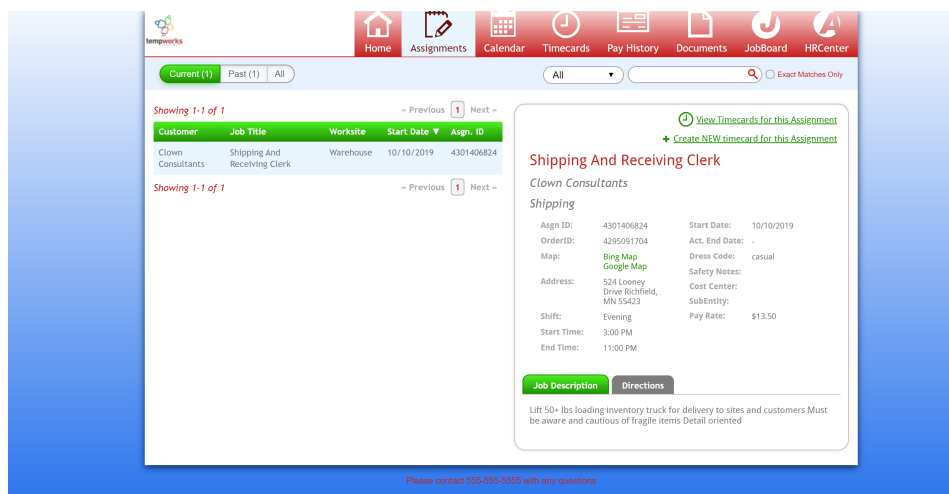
tempworks

Home Assignments Calendar Timecards Pay History Documents JobBoard HRCenter

Current (1) Past (1) All

All

Exact Matches Only

Showing 1-1 of 1

« Previous 1 Next »

| Customer | Job Title | Worksite | Start Date ▼ | Asgn. ID |
|---|---|---|---|---|
| Clown Consultants | Shipping And Receiving Clerk | Warehouse | 10/10/2019 | 4301406824 |

Showing 1-1 of 1

« Previous 1 Next »

View Timecards for this Assignment

+ Create NEW timecard for this Assignment

Shipping And Receiving Clerk

Clown Consultants

Shipping

Asgn ID: 4301406824
OrderID: 4295091704
Map: Bing Map Google Map
Address: 524 Looney Drive Richfield, MN 55423
Shift: Evening
Start Time: 3:00 PM
End Time: 11:00 PM

Start Date: 10/10/2019
Act. End Date: -
Dress Code: casual
Safety Notes:
Cost Center:
SubEntity:
Pay Rate: $13.50

Job Description Directions

Lift 50+ lbs loading inventory truck for delivery to sites and customers Must be aware and cautious of fragile items Detail oriented

Please contact 555-555-5555 with any questions